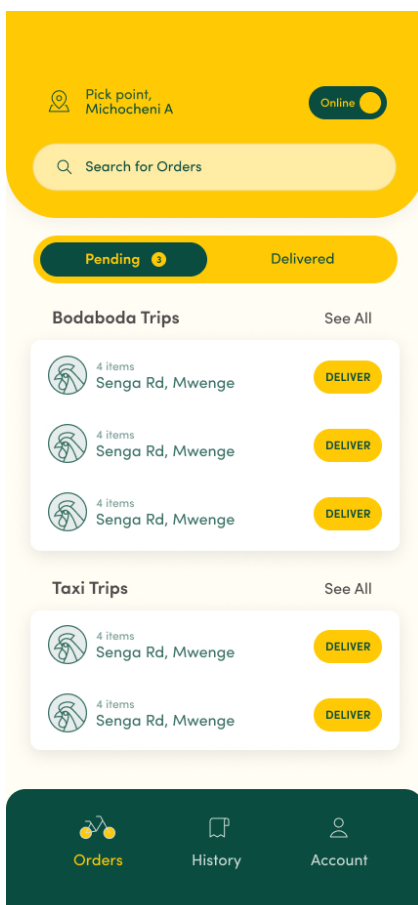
Pick point, Michocheni A

Online

Search for Orders

Pending 3

Delivered

Bodaboda Trips

See All

4 items
Senga Rd, Mwenge

DELIVER

4 items
Senga Rd, Mwenge

DELIVER

4 items
Senga Rd, Mwenge

DELIVER

Taxi Trips

See All

4 items
Senga Rd, Mwenge

DELIVER

4 items
Senga Rd, Mwenge

DELIVER

Orders

History

Account